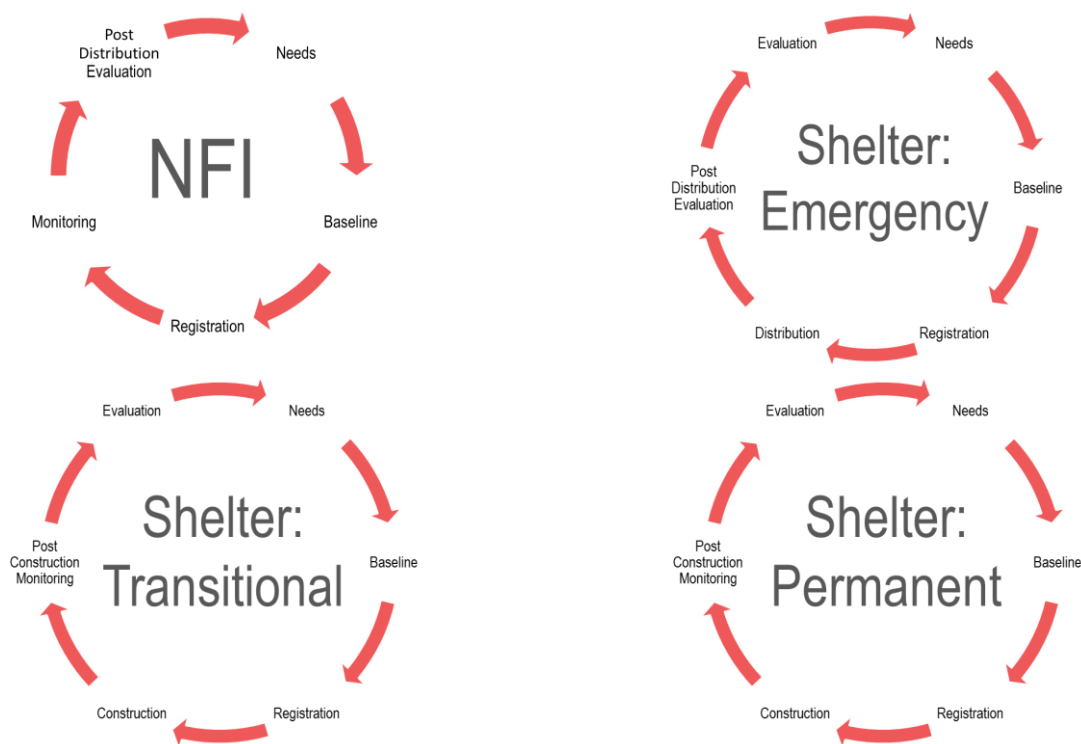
Post Distribution Evaluation

Needs

NFI

Baseline

Monitoring

Registration

Evaluation

Needs

Shelter: Emergency

Post Distribution Evaluation

Baseline

Distribution

Registration

Evaluation

Needs

Shelter: Transitional

Post Construction Monitoring

Baseline

Construction

Registration

Evaluation

Needs

Shelter: Permanent

Post Construction Monitoring

Baseline

Construction

Registration